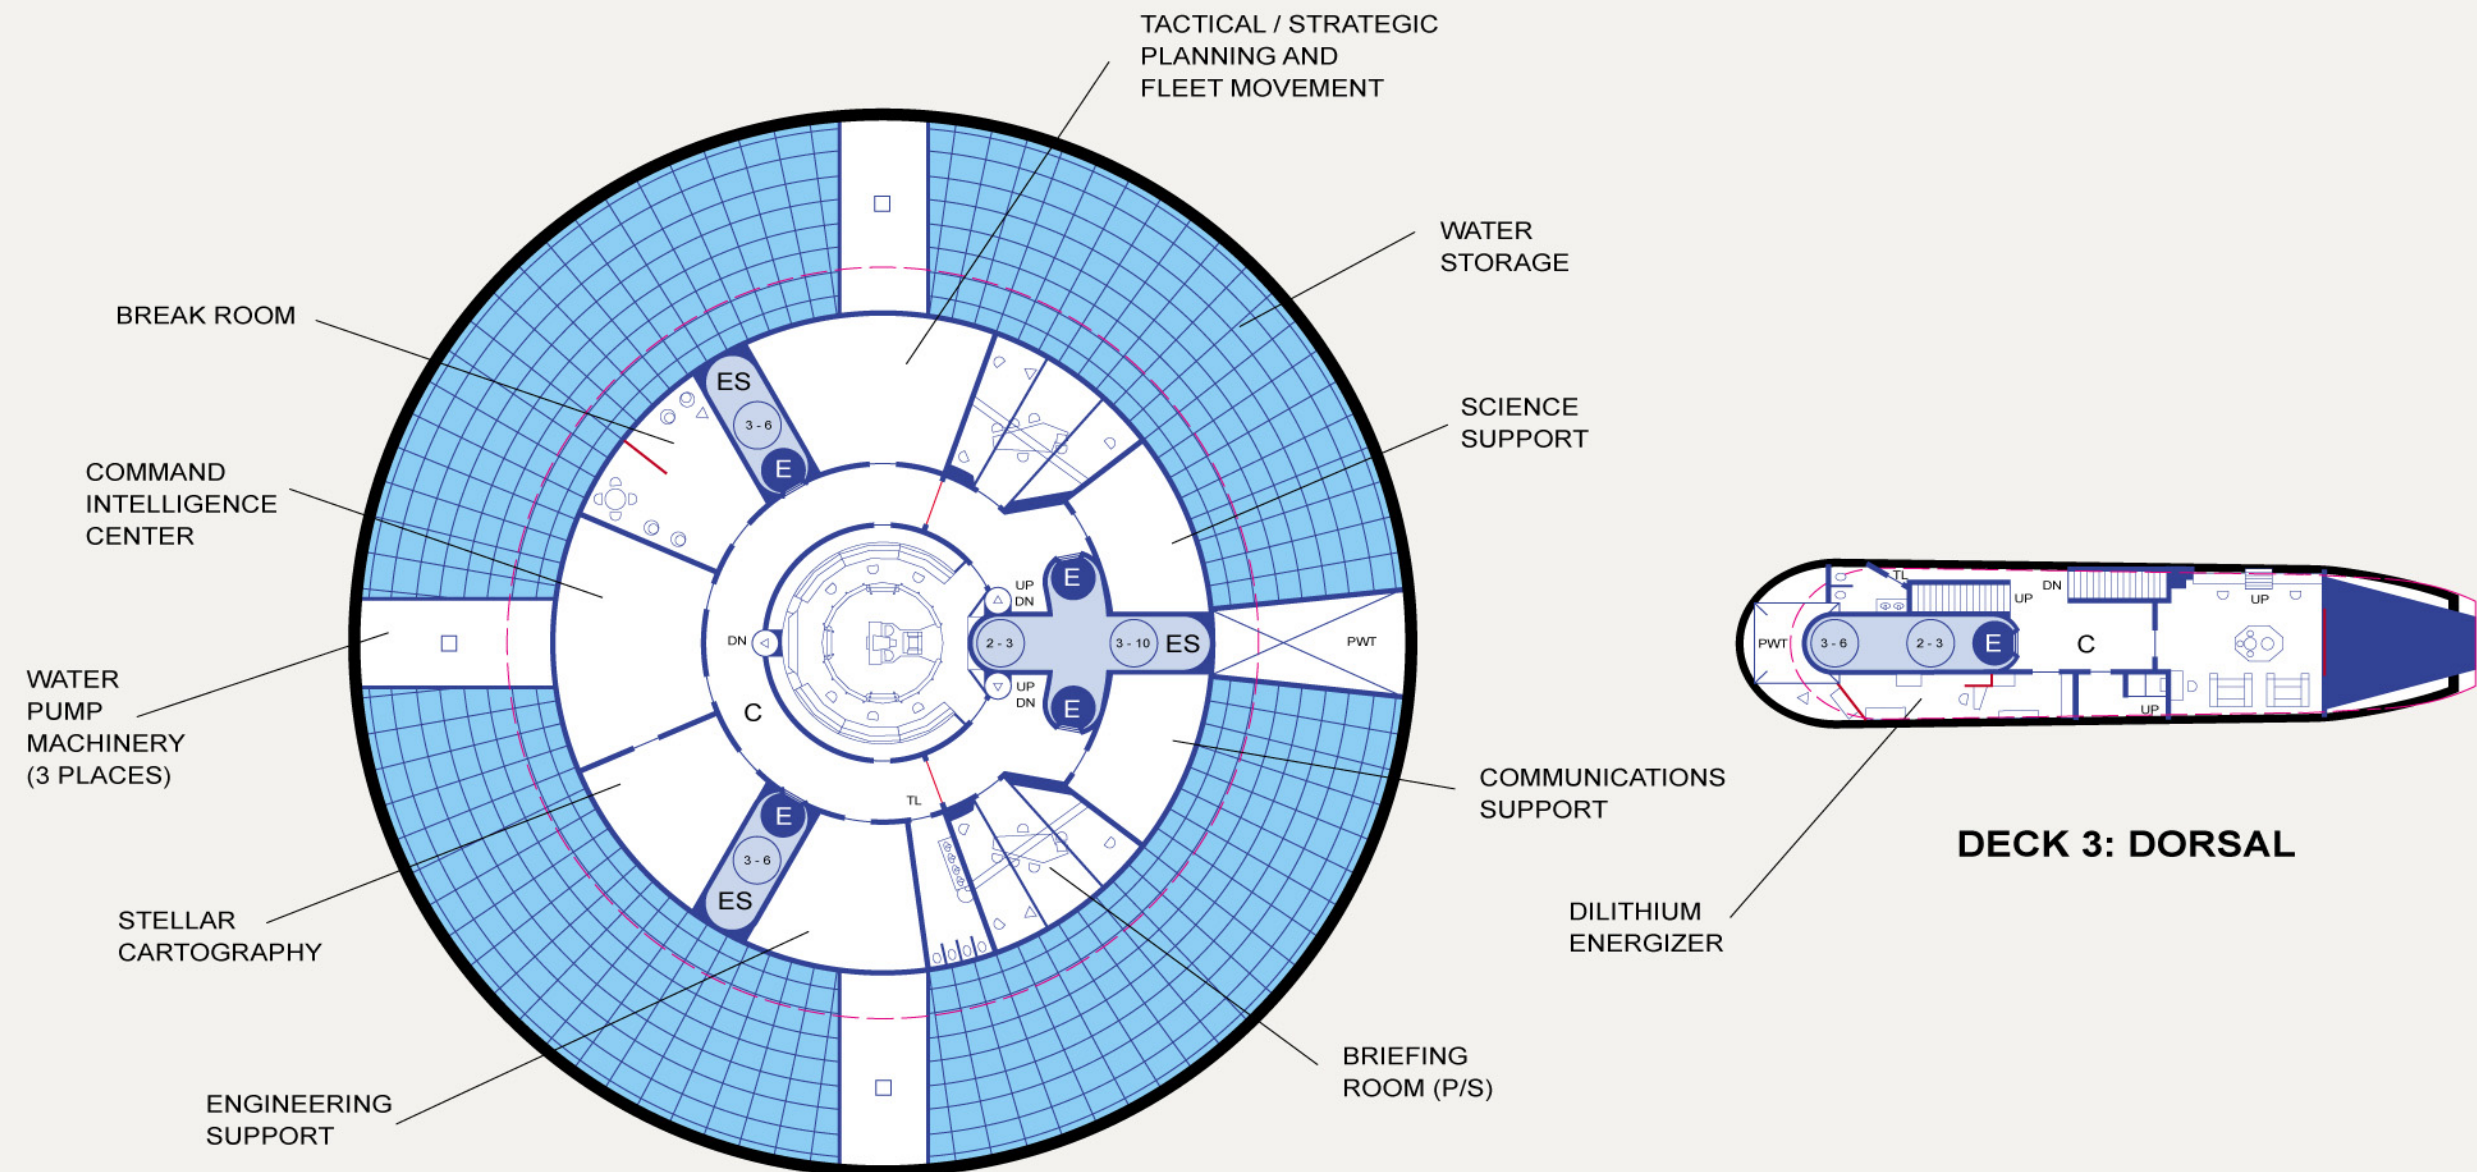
TACTICAL / STRATEGIC PLANNING AND FLEET MOVEMENT

WATER STORAGE

BREAK ROOM

SCIENCE SUPPORT

COMMAND INTELLIGENCE CENTER

WATER PUMP MACHINERY (3 PLACES)

STELLAR CARTOGRAPHY

ENGINEERING SUPPORT

BRIEFING ROOM (P/S)

COMMUNICATIONS SUPPORT

DILITHIUM ENERGIZER

DECK 3: DORSAL

ES
3 - 6
E
ES
3 - 6
E
UP
DN
E
2 - 3
3 - 10
ES
UP
DN
E
DN
C
TL
PWT

PWT
3 - 6
2 - 3
E
C
TL
UP
DN
UP
UP